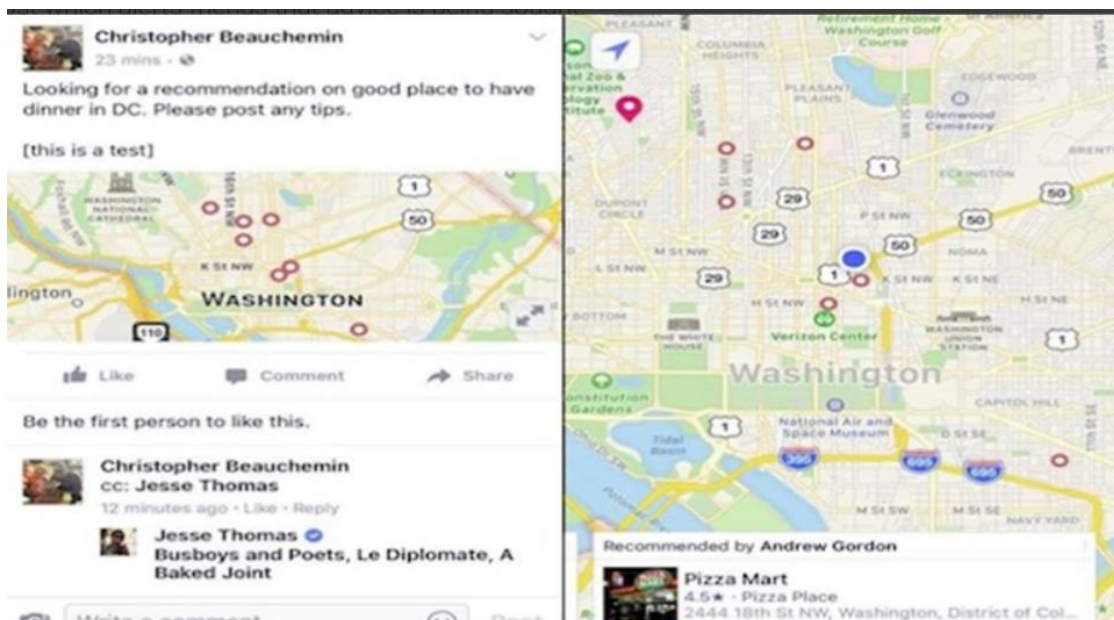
Christopher Beauchemin
23 mins ·

Looking for a recommendation on good place to have dinner in DC. Please post any tips.

[this is a test]

WASHINGTON NATIONAL CATHEDRAL
1
50
K St NW
lington
WASHINGTON
110

Like Comment Share

Be the first person to like this.

Christopher Beauchemin
cc: Jesse Thomas
12 minutes ago · Like · Reply

Jesse Thomas
Busboys and Poets, Le Diplomate, A Baked Joint

Write a comment... Post

PLEASANT
Retirement Home
Washington Golf Course
COLUMBIA HEIGHTS
PLEASANT PLAINS
EDGEWOOD
Glenwood Cemetery
ECKINGTON
DUPONT CIRCLE
P St NW
M St NW
L St NW
K St NW
M St NW
NOMA
BOTTOM
THE WHITE HOUSE
Verizon Center
WASHINGTON UNION STATION
H St NE
Washington
Constitution Gardens
CAPITOL HILL
Tidal Basin
National Air and Space Museum
D St SE
M St SW
M St SE
NAVY YARD
1
29
50
395
695

Recommended by Andrew Gordon
Pizza Mart
4.5★ · Pizza Place
2444 18th St NW, Washington, District of Col...